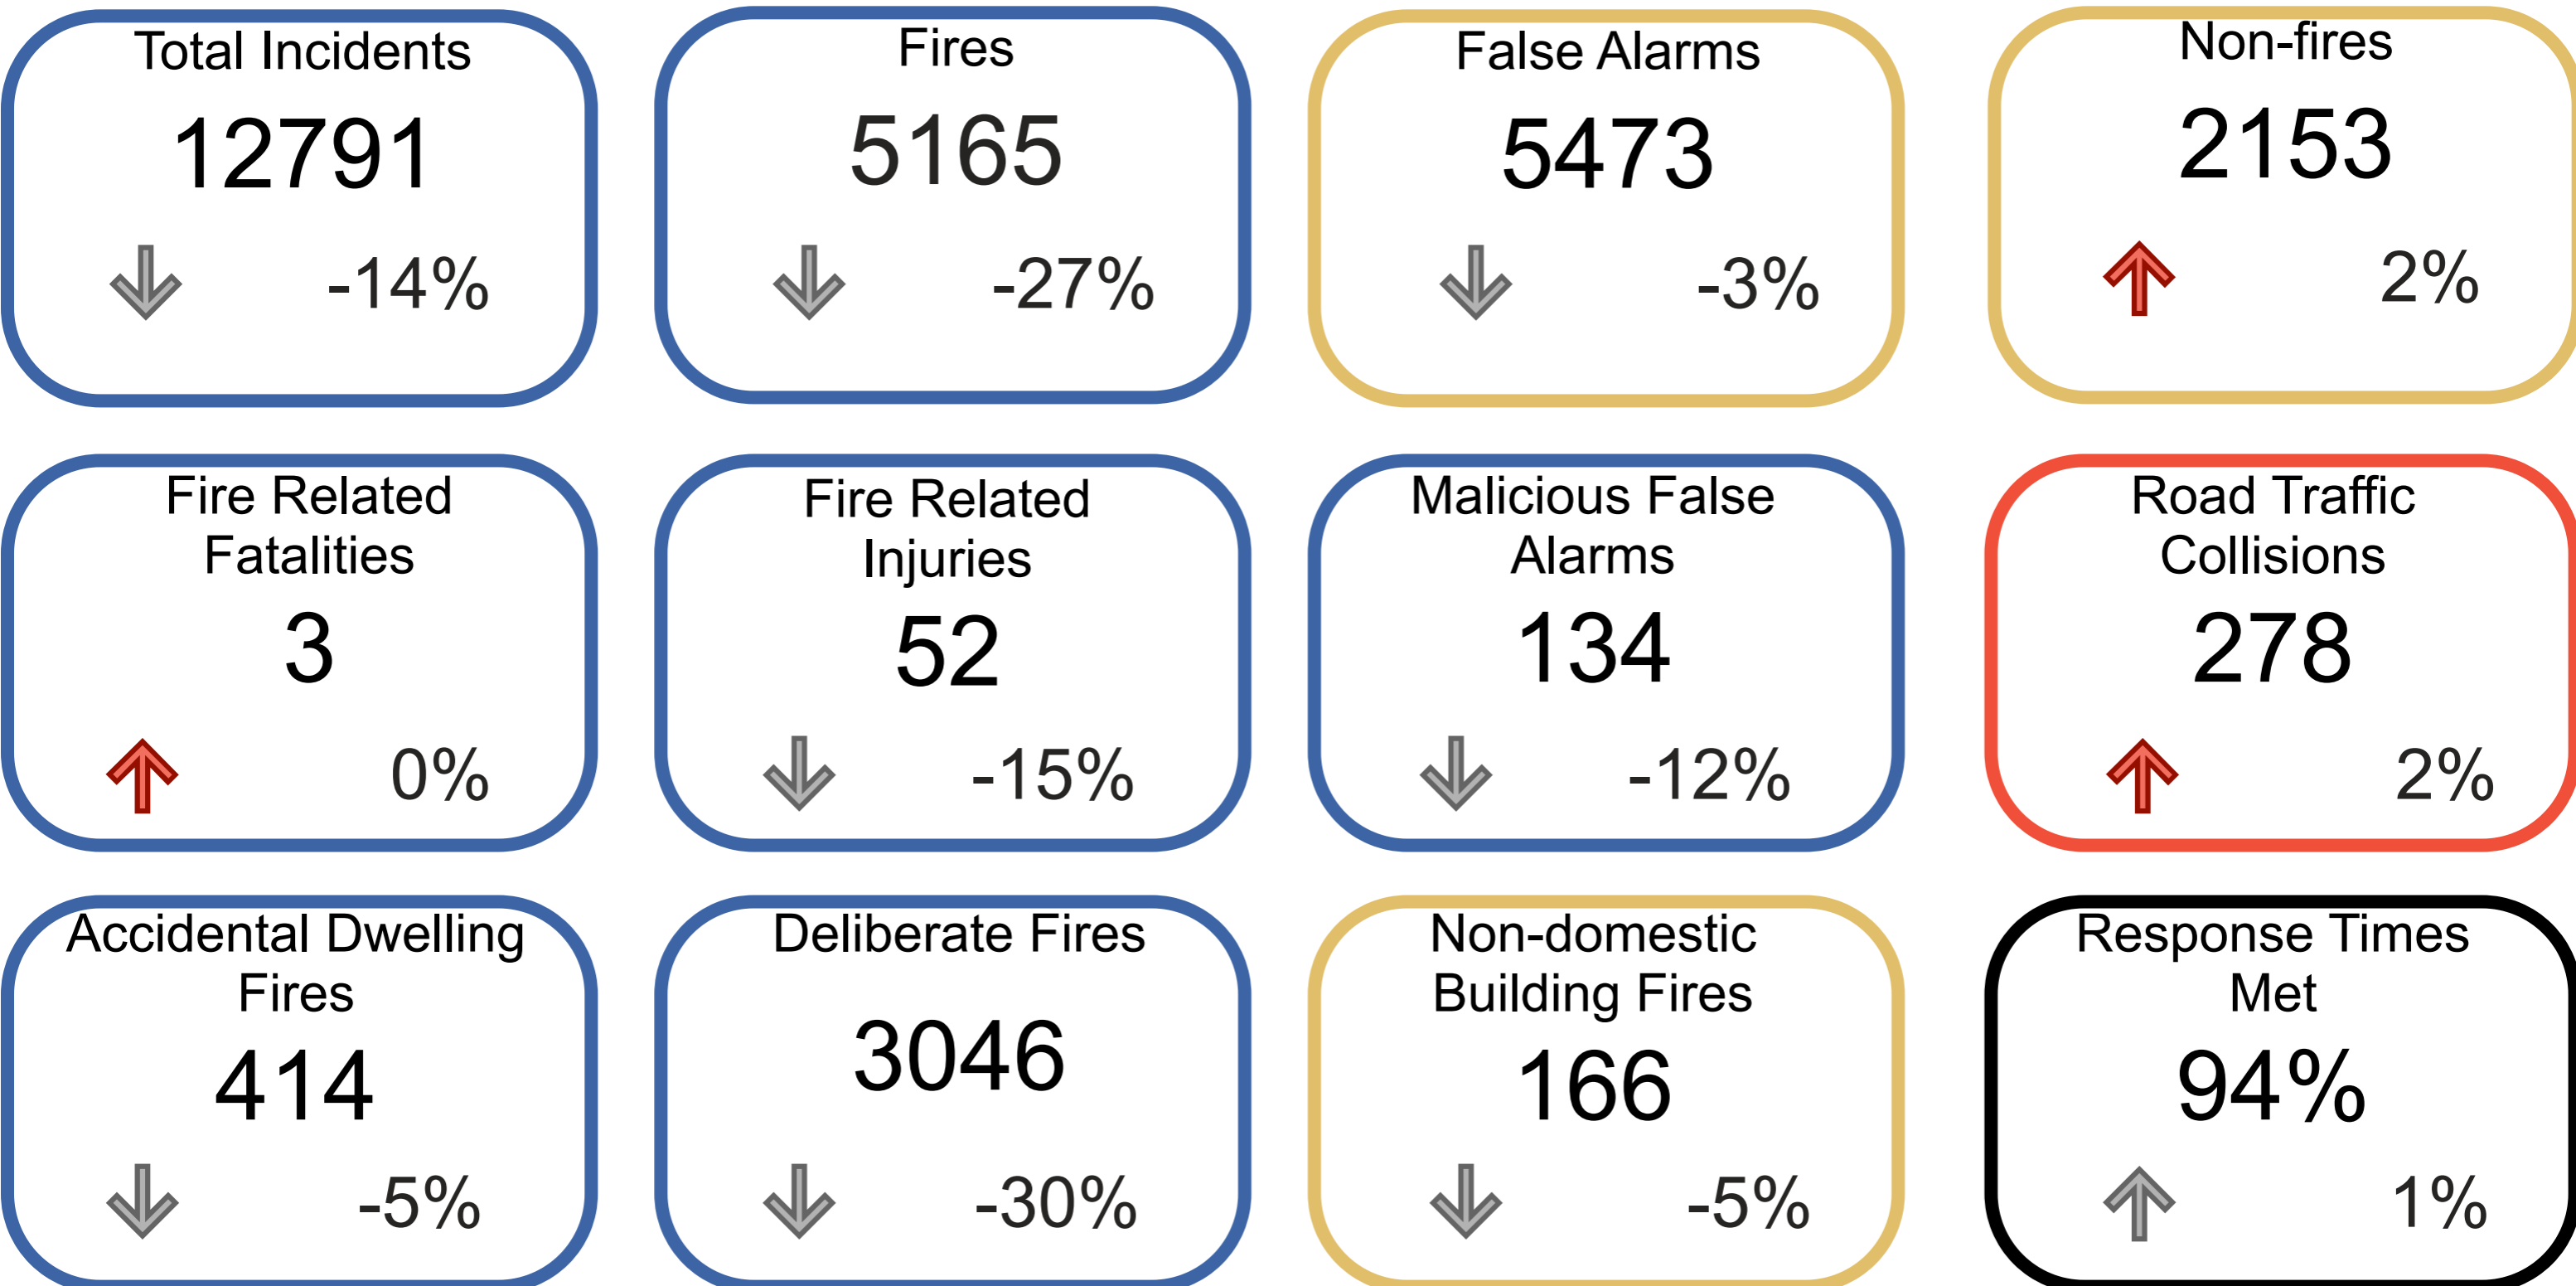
Total Incidents
12791
-14%

Fires
5165
-27%

False Alarms
5473
-3%

Non-fires
2153
2%

Fire Related Fatalities
3
0%

Fire Related Injuries
52
-15%

Malicious False Alarms
134
-12%

Road Traffic Collisions
278
2%

Accidental Dwelling Fires
414
-5%

Deliberate Fires
3046
-30%

Non-domestic Building Fires
166
-5%

Response Times Met
94%
1%